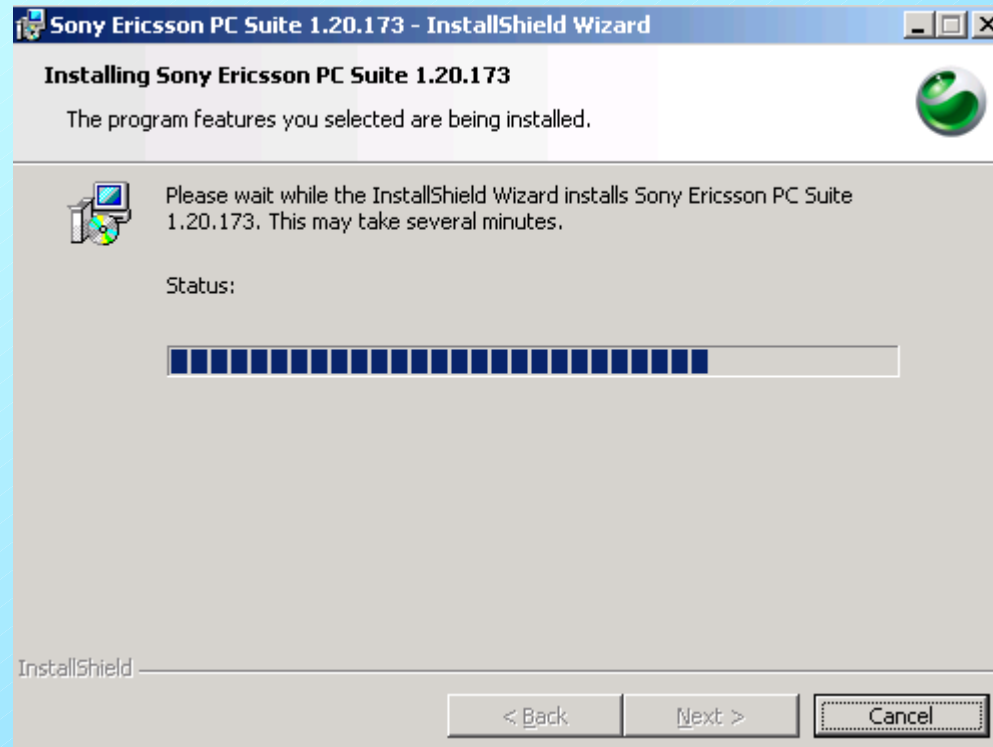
Sony Ericsson PC Suite 1.20.173 - InstallShield Wizard

Installing Sony Ericsson PC Suite 1.20.173

The program features you selected are being installed.

Please wait while the InstallShield Wizard installs Sony Ericsson PC Suite 1.20.173. This may take several minutes.

Status:

InstallShield

< Back

Next >

Cancel